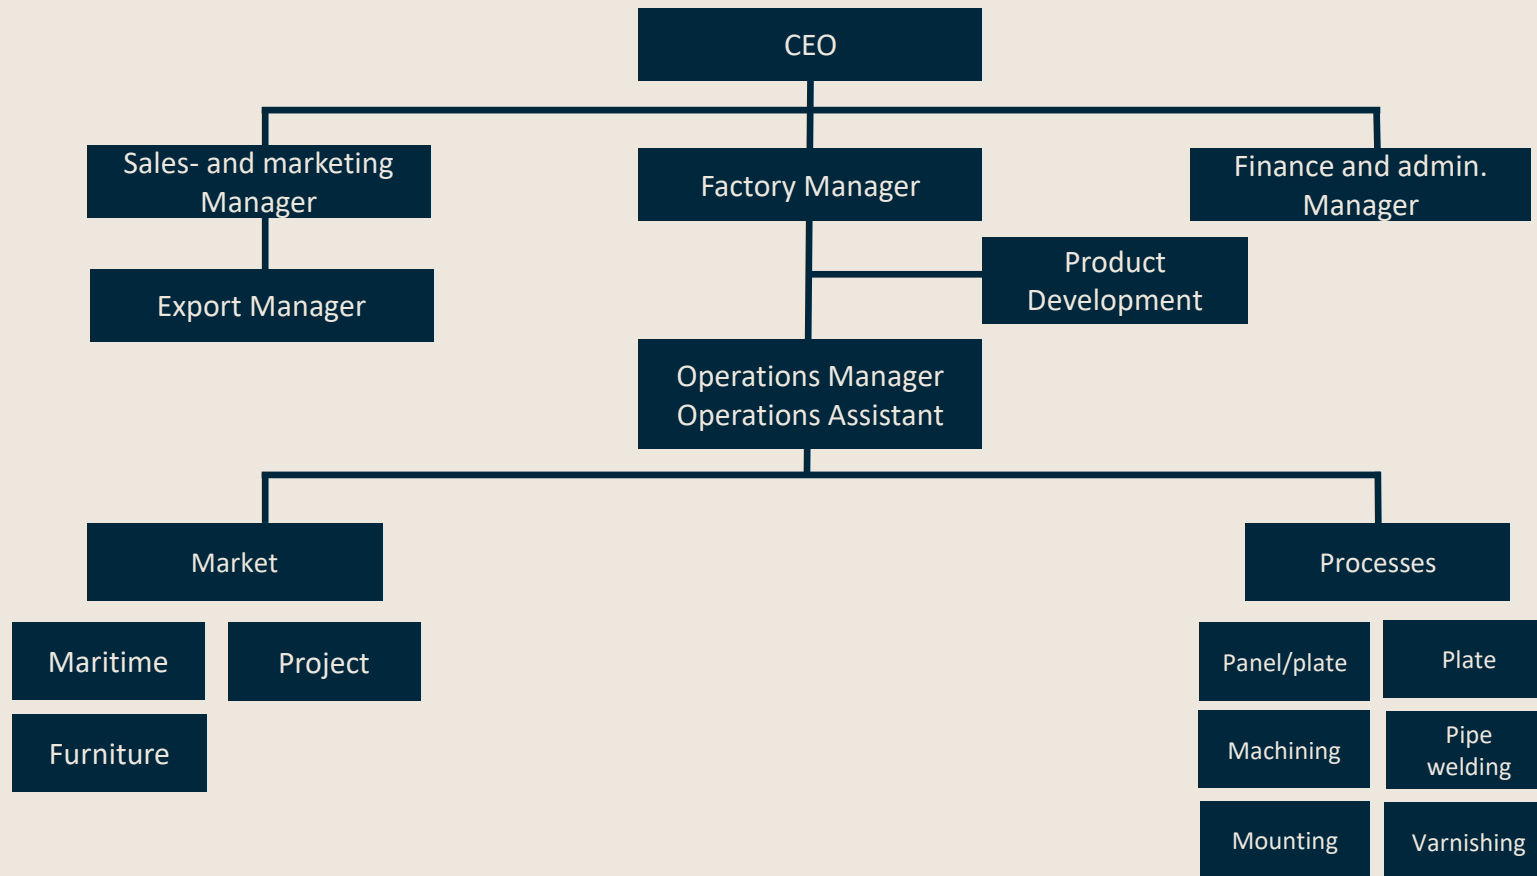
CEO

Sales- and marketing Manager

Factory Manager

Finance and admin. Manager

Export Manager

Product Development

Operations Manager
Operations Assistant

Market

Processes

Maritime

Project

Furniture

Panel/plate

Plate

Machining

Pipe welding

Mounting

Varnishing